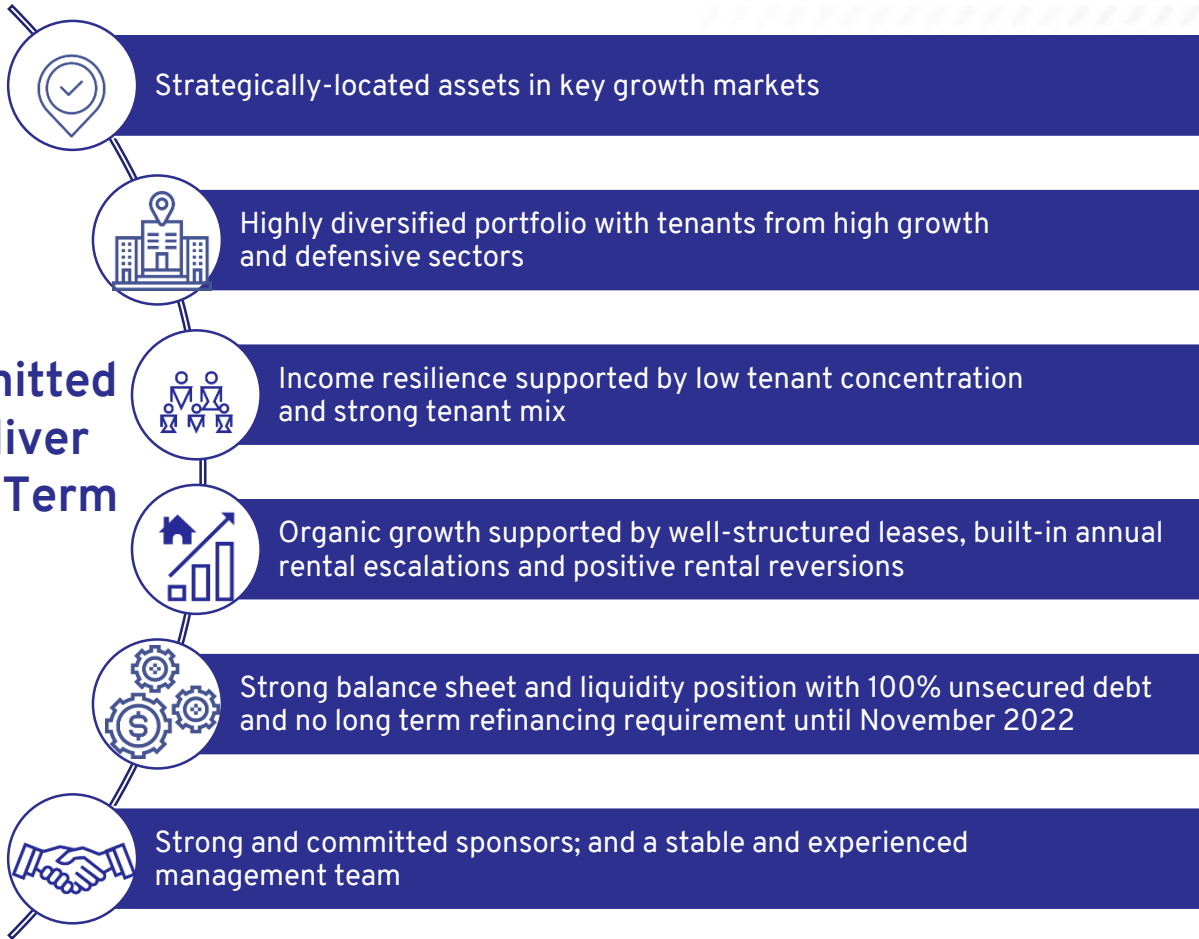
Strategically-located assets in key growth markets

Highly diversified portfolio with tenants from high growth and defensive sectors

nitted
iver
Term

Income resilience supported by low tenant concentration and strong tenant mix

Organic growth supported by well-structured leases, built-in annual rental escalations and positive rental reversions

Strong balance sheet and liquidity position with 100% unsecured debt and no long term refinancing requirement until November 2022

Strong and committed sponsors; and a stable and experienced management team